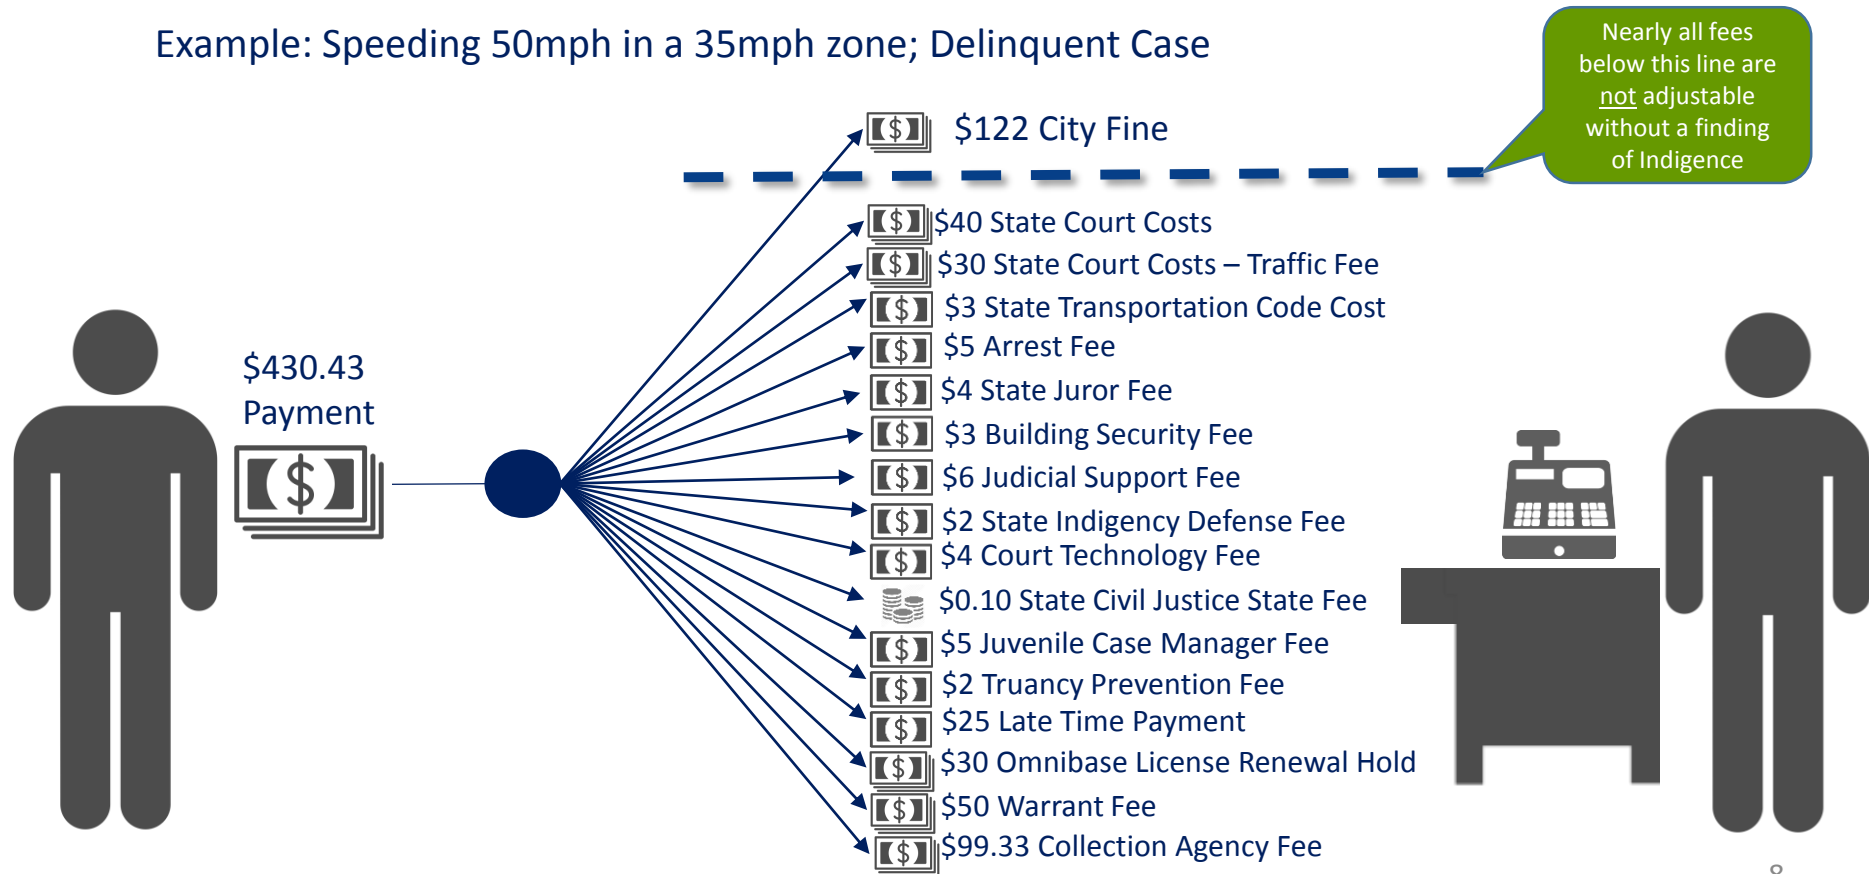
Example: Speeding 50mph in a 35mph zone; Delinquent Case

Nearly all fees below this line are not adjustable without a finding of Indigence

$122 City Fine

$430.43 Payment

$40 State Court Costs
$30 State Court Costs – Traffic Fee
$3 State Transportation Code Cost
$5 Arrest Fee
$4 State Juror Fee
$3 Building Security Fee
$6 Judicial Support Fee
$2 State Indigency Defense Fee
$4 Court Technology Fee
$0.10 State Civil Justice State Fee
$5 Juvenile Case Manager Fee
$2 Truancy Prevention Fee
$25 Late Time Payment
$30 Omnibase License Renewal Hold
$50 Warrant Fee
$99.33 Collection Agency Fee

8